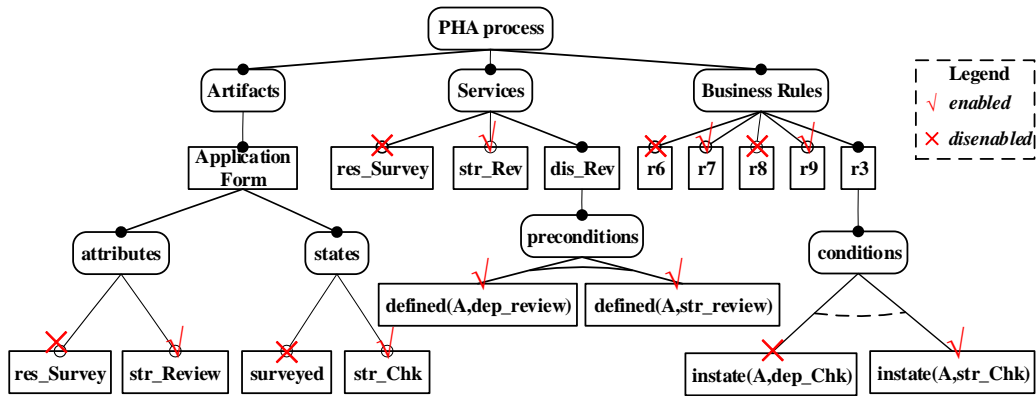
PHA process

Artifacts

Services

Business Rules

Legend
√ enabled
✕ disenabled

Application Form

res_Survey

str_Rev

dis_Rev

r6

r7

r8

r9

r3

attributes

states

preconditions

conditions

defined(A,dep_review)

defined(A,str_review)

res_Survey

str_Review

surveyed

str_Chk

instate(A,dep_Chk)

instate(A,str_Chk)